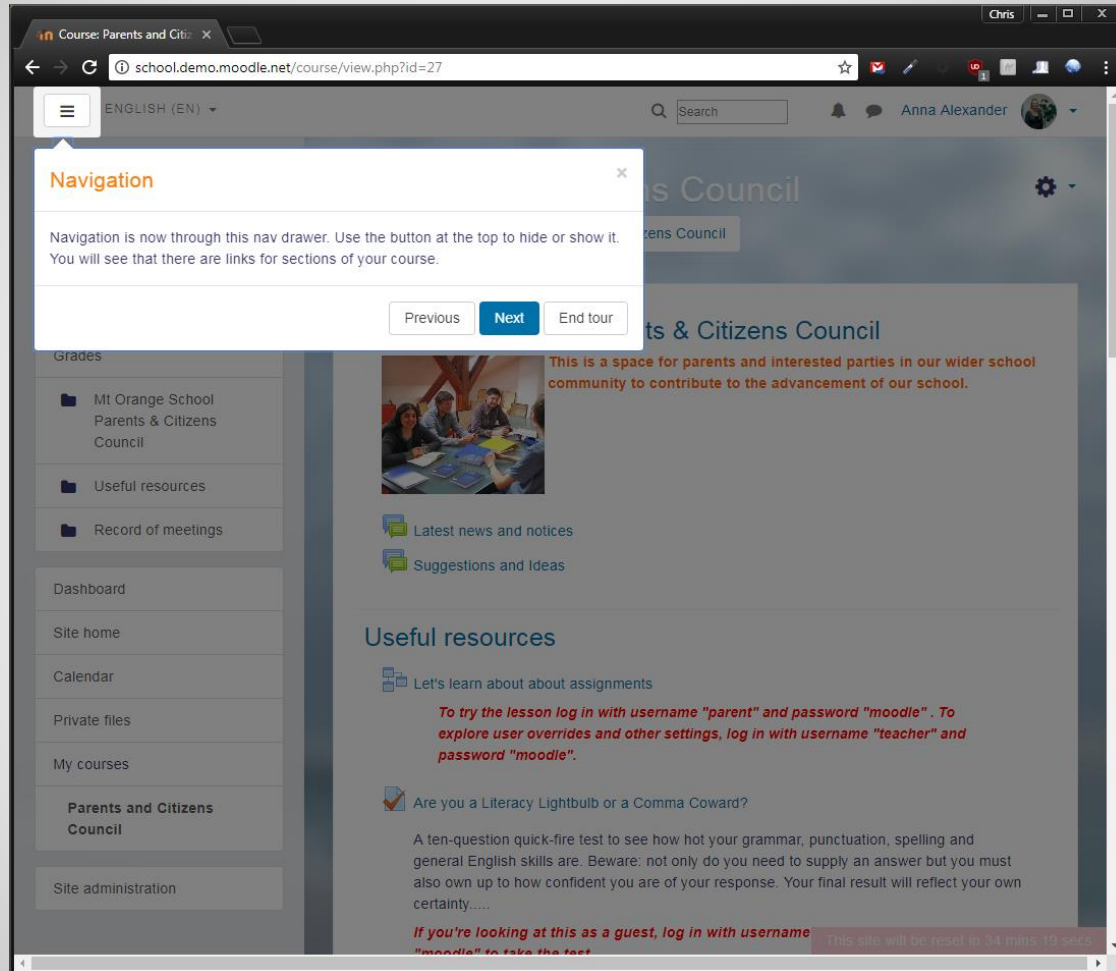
Chris

Course: Parents and Citiz ×

school.demo.moodle.net/course/view.php?id=27

ENGLISH (EN)

Search

Anna Alexander

Navigation

×

Navigation is now through this nav drawer. Use the button at the top to hide or show it. You will see that there are links for sections of your course.

Previous

Next

End tour

ns Council

zens Council

Grades

Mt Orange School Parents & Citizens Council

Useful resources

Record of meetings

Dashboard

Site home

Calendar

Private files

My courses

Parents and Citizens Council

Site administration

ts & Citizens Council

This is a space for parents and interested parties in our wider school community to contribute to the advancement of our school.

Latest news and notices

Suggestions and Ideas

Useful resources

Let's learn about about assignments

To try the lesson log in with username "parent" and password "moodle" . To explore user overrides and other settings, log in with username "teacher" and password "moodle".

Are you a Literacy Lightbulb or a Comma Coward?

A ten-question quick-fire test to see how hot your grammar, punctuation, spelling and general English skills are. Beware: not only do you need to supply an answer but you must also own up to how confident you are of your response. Your final result will reflect your own certainty.....

If you're looking at this as a guest, log in with username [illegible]

This site will be reset in 34 mins 19 secs